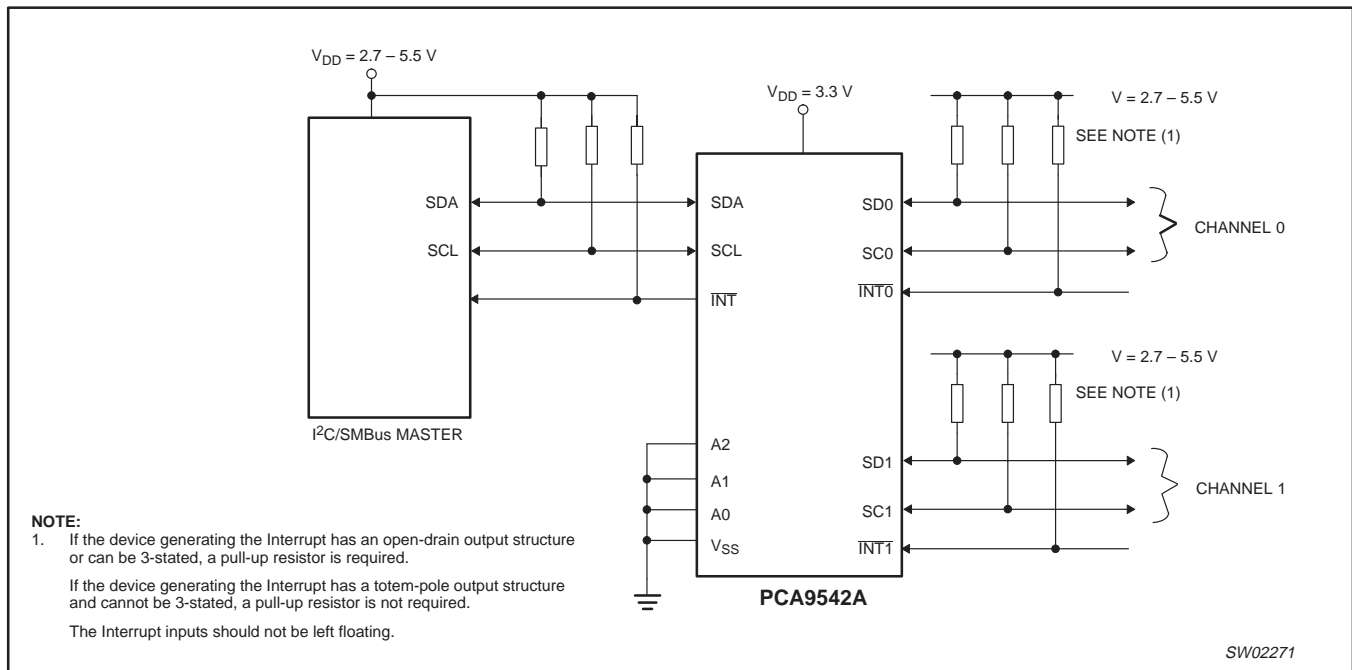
$V_{DD}$ = 2.7 – 5.5 V

$V_{DD}$ = 3.3 V

V = 2.7 – 5.5 V

SEE NOTE (1)

SDA

SCL

SDA

SCL

$\overline{INT}$

SD0

SC0

$\overline{INT0}$

CHANNEL 0

V = 2.7 – 5.5 V

SEE NOTE (1)

I$^2$C/SMBus MASTER

A2

A1

A0

$V_{SS}$

SD1

SC1

$\overline{INT1}$

CHANNEL 1

PCA9542A

NOTE:
1. If the device generating the Interrupt has an open-drain output structure or can be 3-stated, a pull-up resistor is required.

If the device generating the Interrupt has a totem-pole output structure and cannot be 3-stated, a pull-up resistor is not required.

The Interrupt inputs should not be left floating.

SW02271